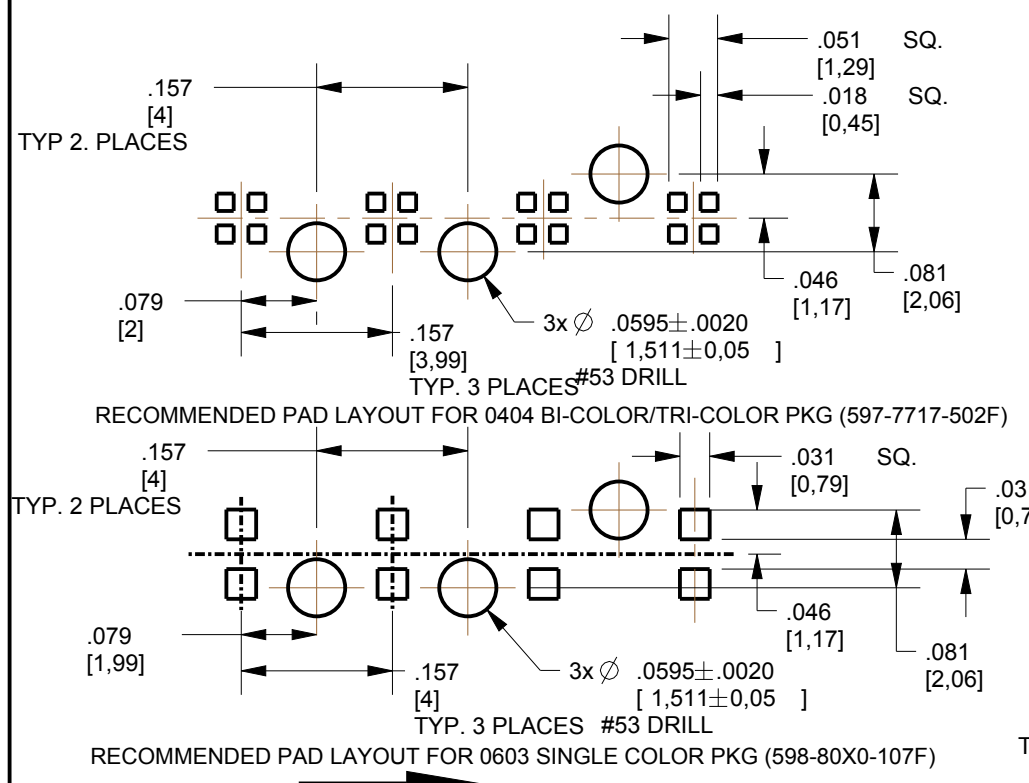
.051 SQ.
[1,29]
.018 SQ.
[0,45]

.157
[4]
TYP 2. PLACES

.079
[2]

.157
[3,99]
TYP. 3 PLACES

$3x \varnothing$ $.0595 \pm .0020$
[ $1,511 \pm 0,05$ ]
#53 DRILL

.046
[1,17]

.081
[2,06]

RECOMMENDED PAD LAYOUT FOR 0404 BI-COLOR/TRI-COLOR PKG (597-7717-502F)

.157
[4]
TYP. 2 PLACES

.031 SQ.
[0,79]

.03
[0,7

.079
[1,99]

.157
[4]
TYP. 3 PLACES

$3x \varnothing$ $.0595 \pm .0020$
[ $1,511 \pm 0,05$ ]
#53 DRILL

.046
[1,17]

.081
[2,06]

RECOMMENDED PAD LAYOUT FOR 0603 SINGLE COLOR PKG (598-80X0-107F)

T